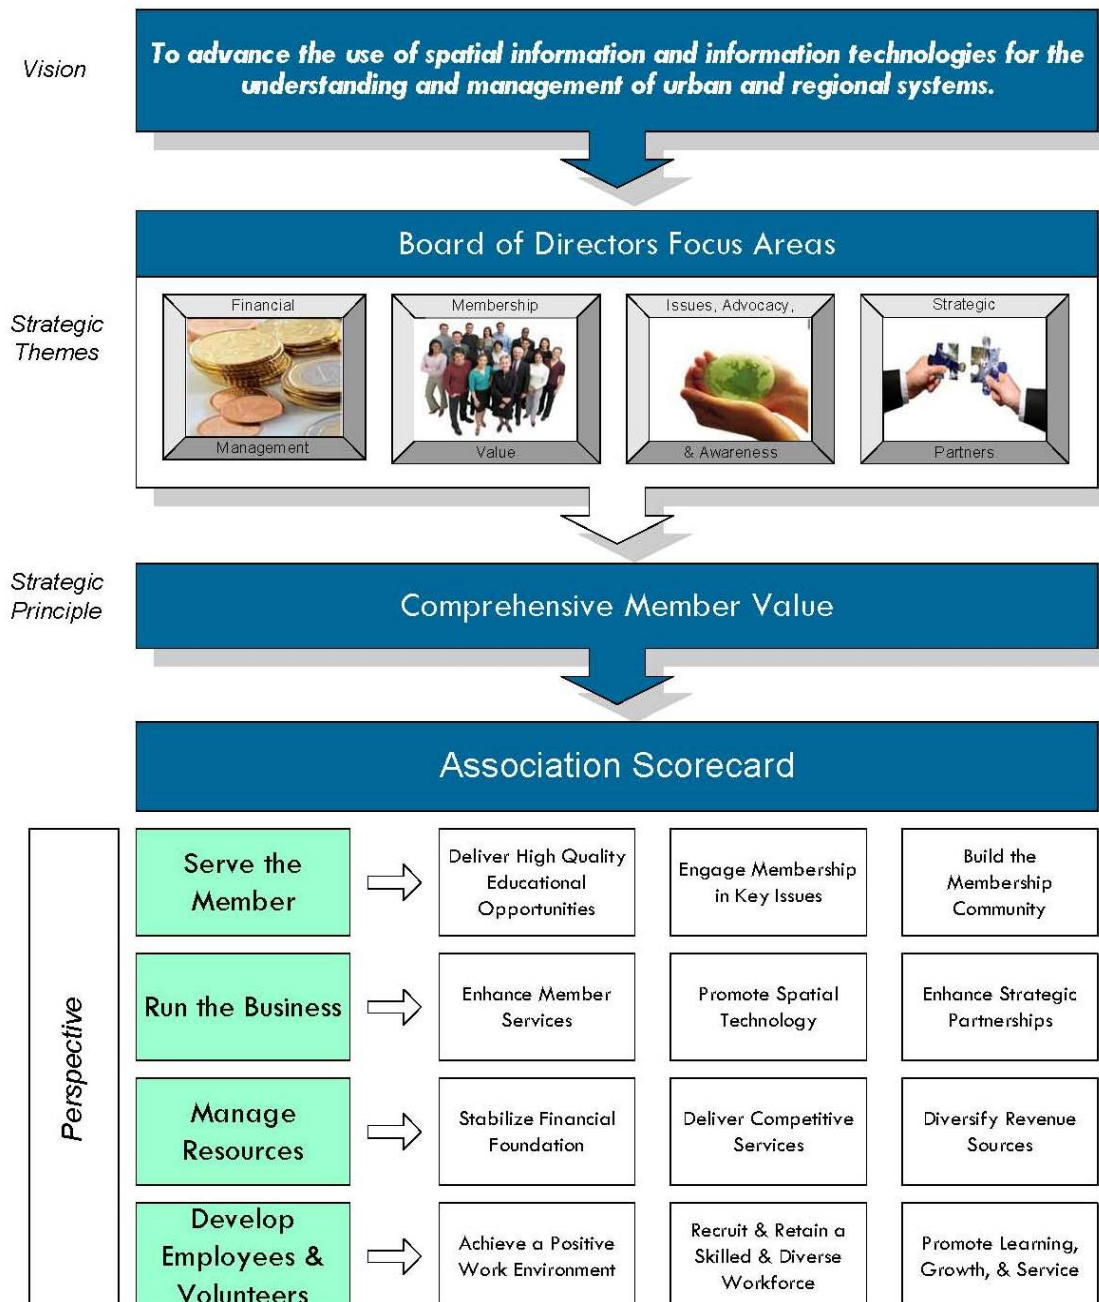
Vision

To advance the use of spatial information and information technologies for the understanding and management of urban and regional systems.

Board of Directors Focus Areas

Strategic Themes

Financial Management

Membership Value

Issues, Advocacy, & Awareness

Strategic Partners

Strategic Principle

Comprehensive Member Value

Association Scorecard

Perspective

| | | | |
|---|---|---|---|
| Serve the Member | Deliver High Quality Educational Opportunities | Engage Membership in Key Issues | Build the Membership Community |
| Run the Business | Enhance Member Services | Promote Spatial Technology | Enhance Strategic Partnerships |
| Manage Resources | Stabilize Financial Foundation | Deliver Competitive Services | Diversify Revenue Sources |
| Develop Employees & Volunteers | Achieve a Positive Work Environment | Recruit & Retain a Skilled & Diverse Workforce | Promote Learning, Growth, & Service |